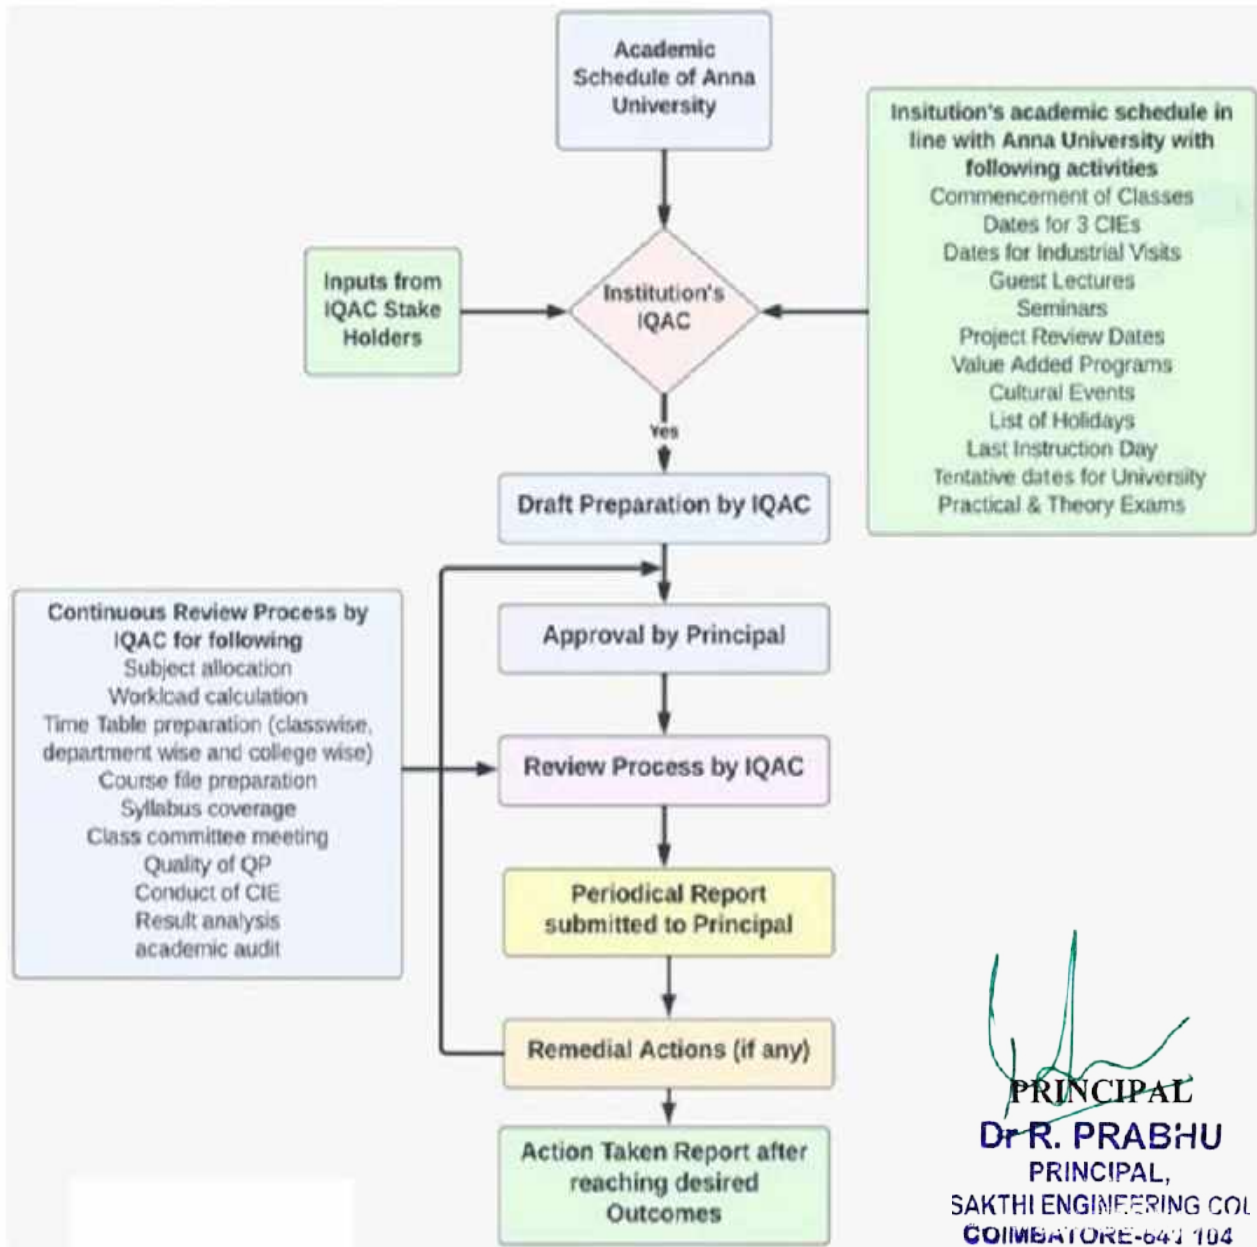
Academic Schedule of Anna University

Insitution's academic schedule in line with Anna University with following activities
Commencement of Classes
Dates for 3 CIEs
Dates for Industrial Visits
Guest Lectures
Seminars
Project Review Dates
Value Added Programs
Cultural Events
List of Holidays
Last Instruction Day
Tentative dates for University Practical & Theory Exams

Inputs from IQAC Stake Holders

Institution's IQAC

Yes

Draft Preparation by IQAC

Continuous Review Process by IQAC for following
Subject allocation
Workload calculation
Time Table preparation (classwise, department wise and college wise)
Course file preparation
Syllabus coverage
Class committee meeting
Quality of QP
Conduct of CIE
Result analysis
academic audit

Approval by Principal

Review Process by IQAC

Periodical Report submitted to Principal

Remedial Actions (if any)

Action Taken Report after reaching desired Outcomes

PRINCIPAL
Dr R. PRABHU
PRINCIPAL,
SAKTHI ENGINEERING COL
COIMBATORE-641 104